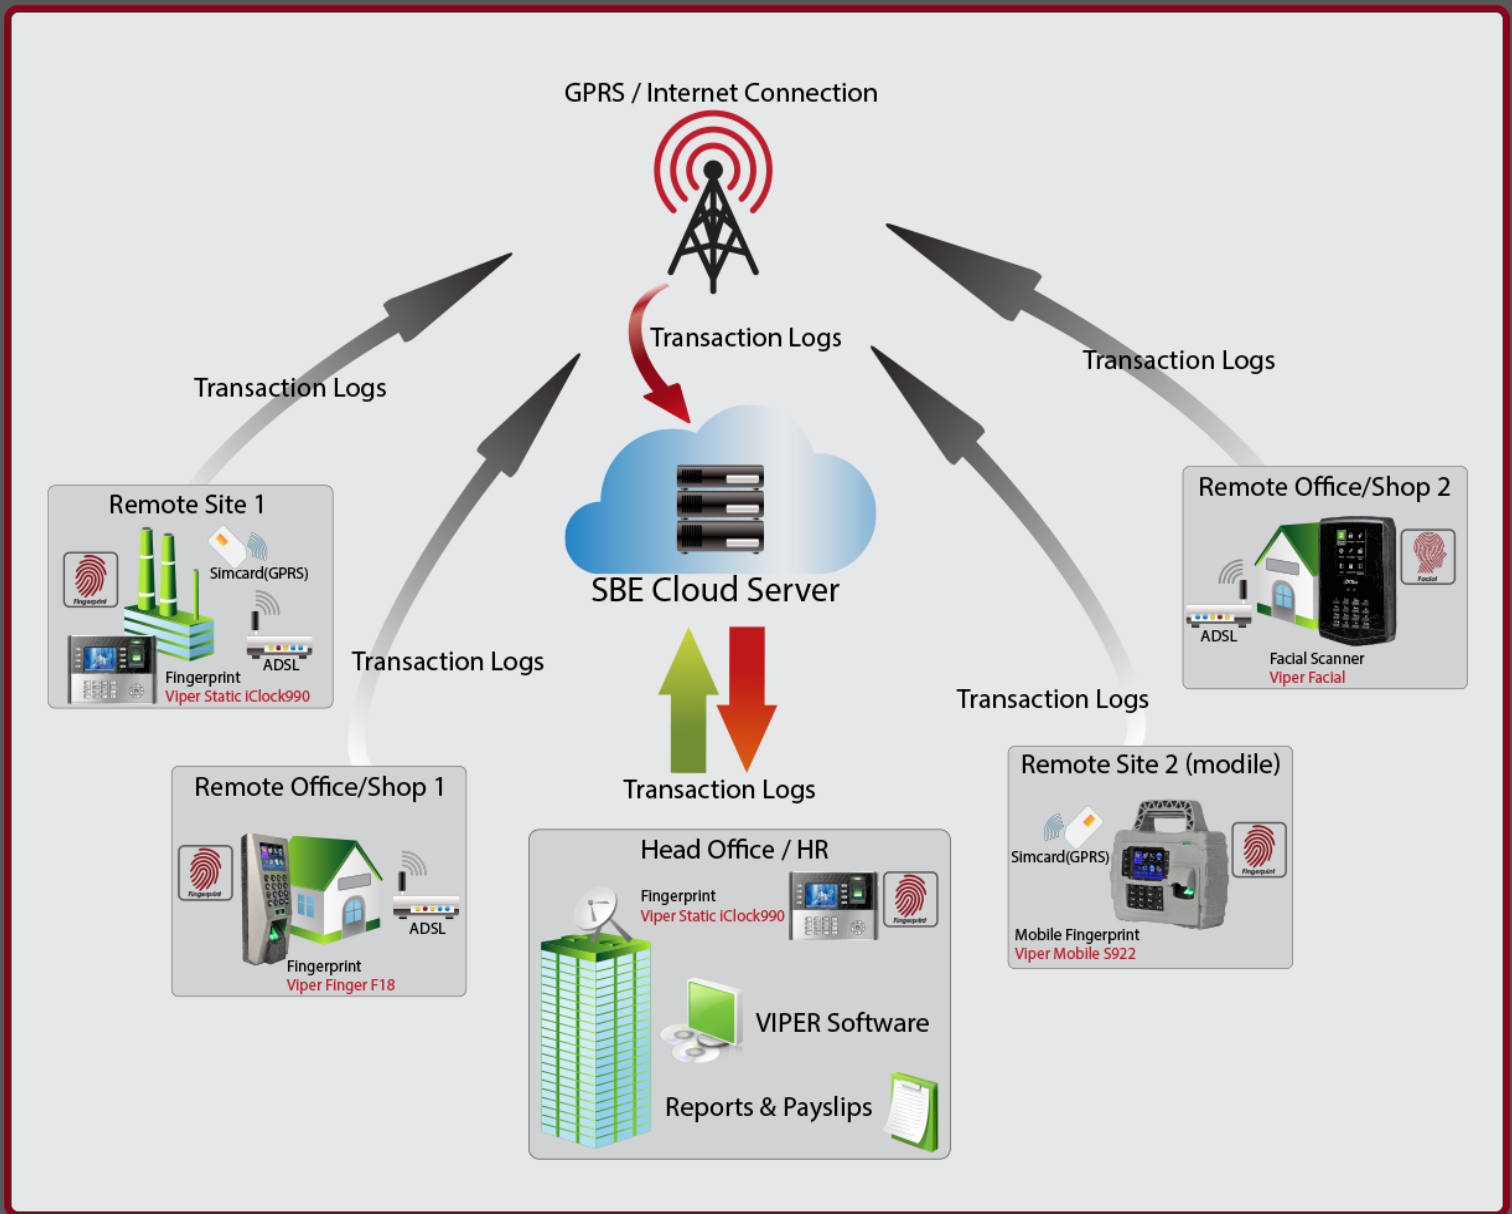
GPRS / Internet Connection

Transaction Logs

Transaction Logs

Transaction Logs

SBE Cloud Server

Remote Site 1

Simcard(GPRS)

Fingerprint

ADSL

Fingerprint
Viper Static iClock990

Transaction Logs

Transaction Logs

Remote Office/Shop 2

Facial

ADSL

Facial Scanner
Viper Facial

Transaction Logs

Transaction Logs

Remote Office/Shop 1

Fingerprint

ADSL

Fingerprint
Viper Finger F18

Head Office / HR

Fingerprint
Viper Static iClock990

Fingerprint

VIPER Software

Reports & Payslips

Remote Site 2 (modile)

Simcard(GPRS)

Fingerprint

Mobile Fingerprint
Viper Mobile S922